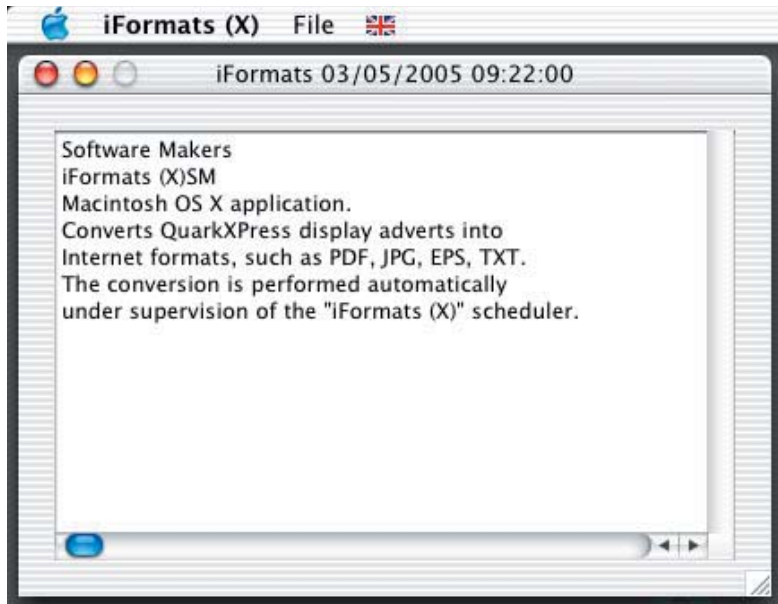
iFormats (X) File

iFormats 03/05/2005 09:22:00

Software Makers
iFormats (X)SM
Macintosh OS X application.
Converts QuarkXPress display adverts into
Internet formats, such as PDF, JPG, EPS, TXT.
The conversion is performed automatically
under supervision of the "iFormats (X)" scheduler.